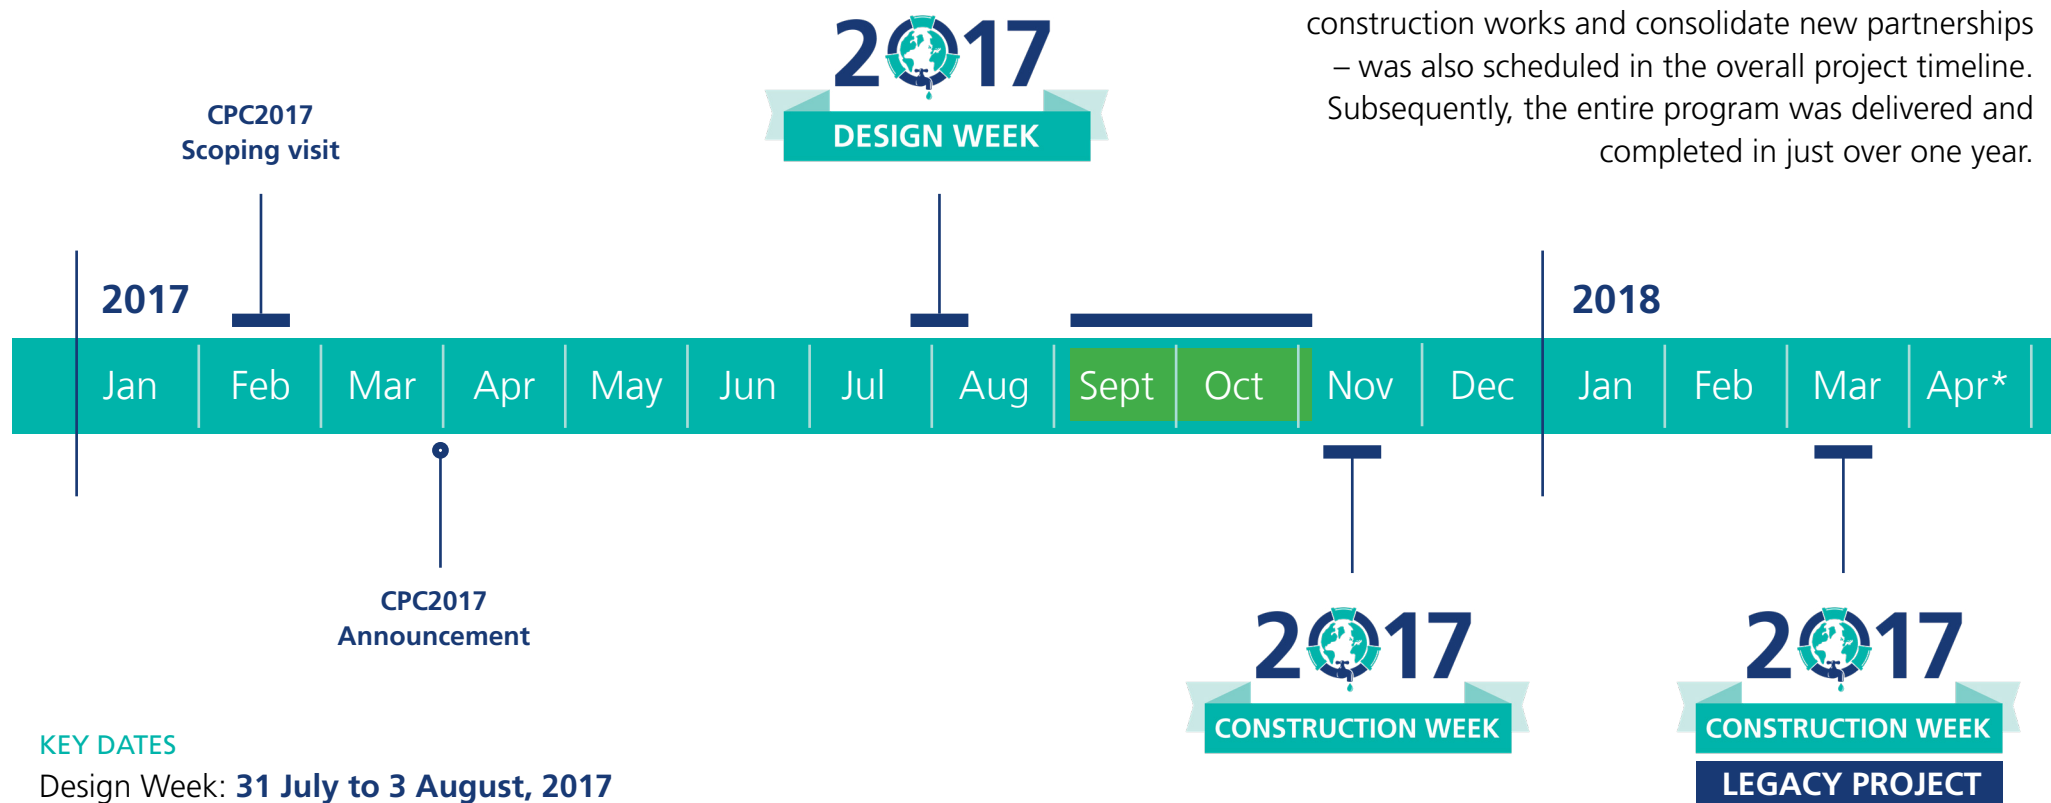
construction works and consolidate new partnerships – was also scheduled in the overall project timeline. Subsequently, the entire program was delivered and completed in just over one year.

2017
DESIGN WEEK

CPC2017
Scoping visit

2017

2018

| Jan | Feb | Mar | Apr | May | Jun | Jul | Aug | Sept | Oct | Nov | Dec | Jan | Feb | Mar | Apr* |
|---|---|---|---|---|---|---|---|---|---|---|---|---|---|---|---|

CPC2017
Announcement

2017
CONSTRUCTION WEEK

2017
CONSTRUCTION WEEK
LEGACY PROJECT

KEY DATES
Design Week: 31 July to 3 August, 2017